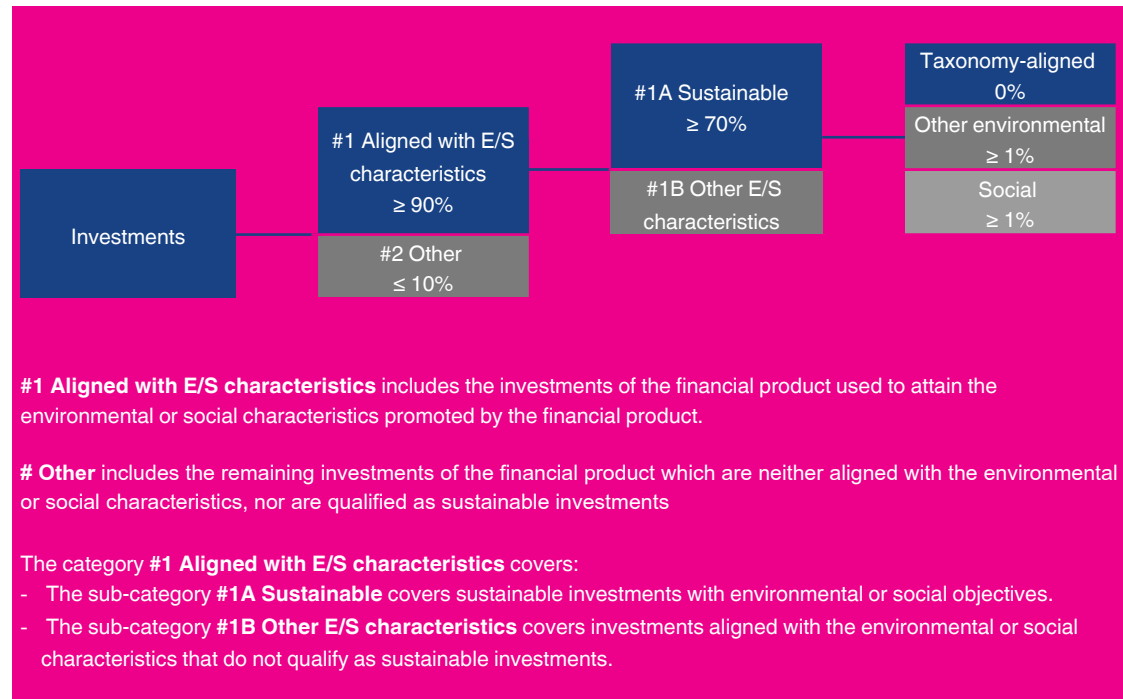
Investments

#1 Aligned with E/S characteristics
≥ 90%

#2 Other
≤ 10%

#1A Sustainable
≥ 70%

#1B Other E/S characteristics

Taxonomy-aligned
0%

Other environmental
≥ 1%

Social
≥ 1%

**#1 Aligned with E/S characteristics** includes the investments of the financial product used to attain the environmental or social characteristics promoted by the financial product.

**# Other** includes the remaining investments of the financial product which are neither aligned with the environmental or social characteristics, nor are qualified as sustainable investments

The category **#1 Aligned with E/S characteristics** covers:
- The sub-category **#1A Sustainable** covers sustainable investments with environmental or social objectives.
- The sub-category **#1B Other E/S characteristics** covers investments aligned with the environmental or social characteristics that do not qualify as sustainable investments.